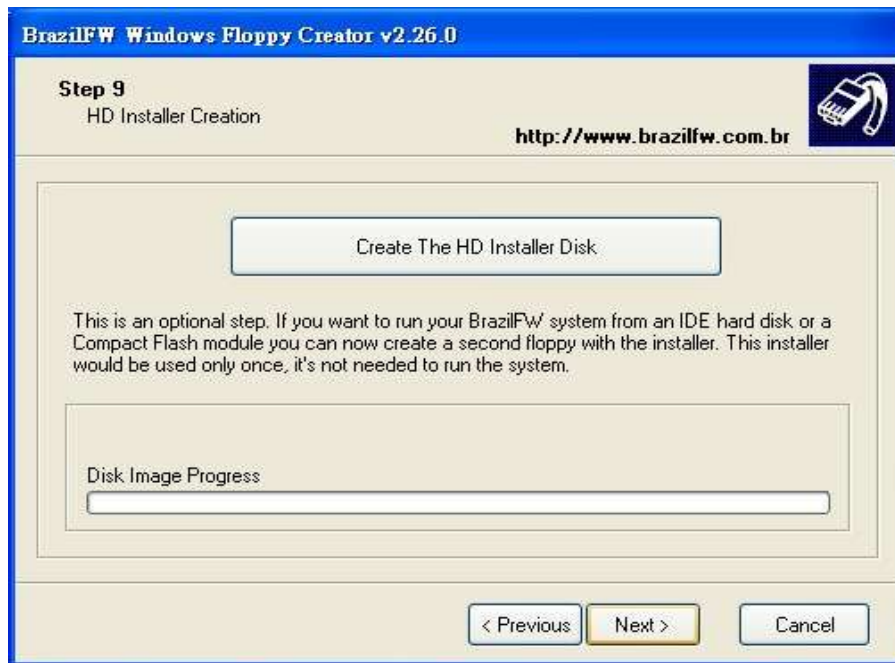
BrazilFW Windows Floppy Creator v2.26.0

Step 9
HD Installer Creation

http://www.brazilfw.com.br

Create The HD Installer Disk

This is an optional step. If you want to run your BrazilFW system from an IDE hard disk or a Compact Flash module you can now create a second floppy with the installer. This installer would be used only once, it's not needed to run the system.

Disk Image Progress

< Previous

Next >

Cancel